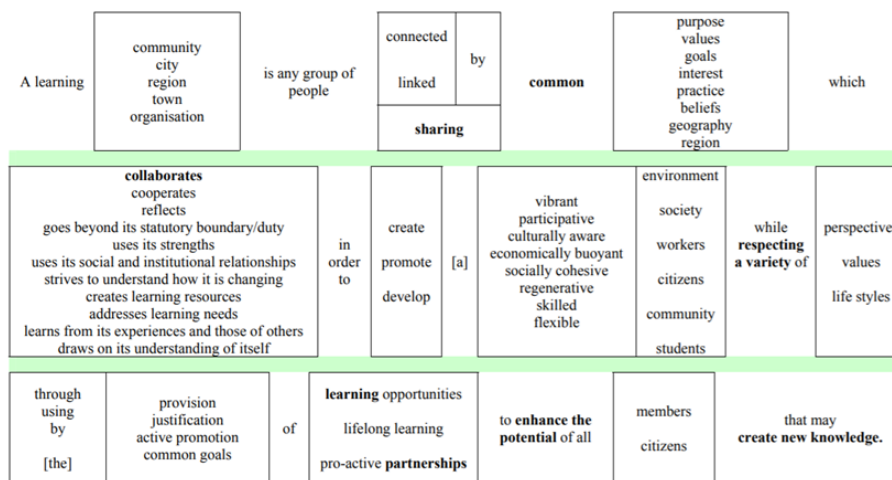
A learning

community
city
region
town
organisation

is any group of people

connected
linked

by

sharing

common

purpose
values
goals
interest
practice
beliefs
geography
region

which

**collaborates**
cooperates
reflects
goes beyond its statutory boundary/duty
uses its strengths
uses its social and institutional relationships
strives to understand how it is changing
creates learning resources
addresses learning needs
learns from its experiences and those of others
draws on its understanding of itself

in order to

create
promote
develop

[a]

vibrant
participative
culturally aware
economically buoyant
socially cohesive
regenerative
skilled
flexible

environment
society
workers
citizens
community
students

while **respecting a variety** of

perspective
values
life styles

through
using
by
[the]

provision
justification
active promotion
common goals

of

**learning** opportunities
lifelong learning
pro-active **partnerships**

to **enhance the potential** of all

members
citizens

that may **create new knowledge.**